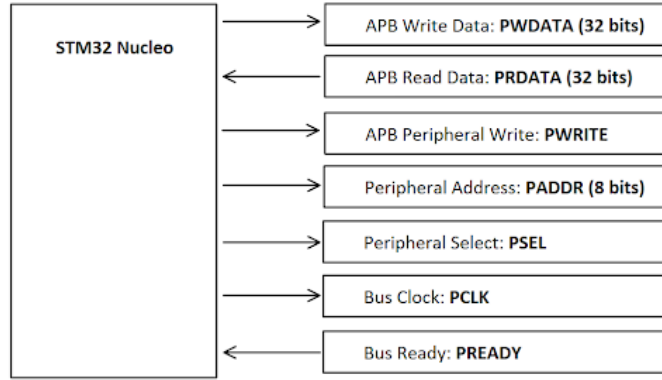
STM32 Nucleo

APB Write Data: **PWDATA (32 bits)**

APB Read Data: **PRDATA (32 bits)**

APB Peripheral Write: **PWRITE**

Peripheral Address: **PADDR (8 bits)**

Peripheral Select: **PSEL**

Bus Clock: **PCLK**

Bus Ready: **PREADY**